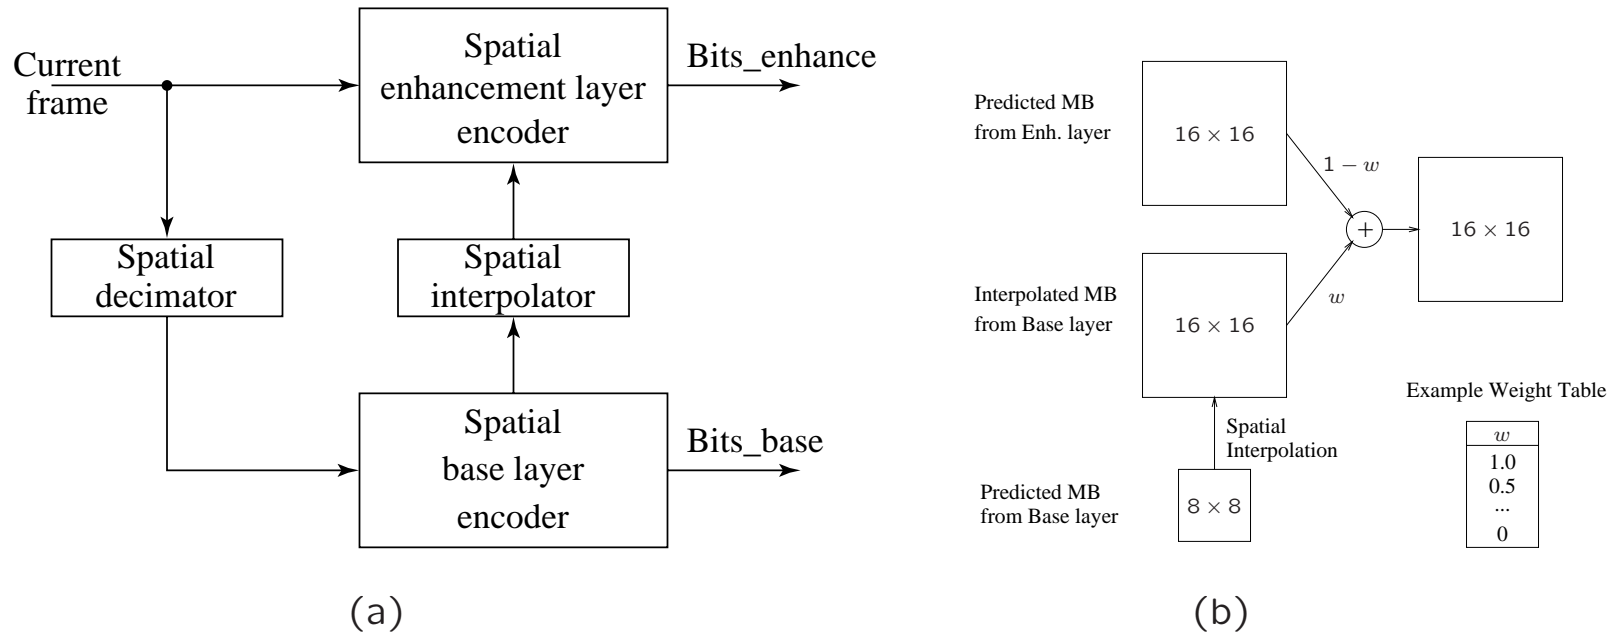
Current frame

Spatial enhancement layer encoder

Bits_enhance

Spatial decimator

Spatial interpolator

Spatial base layer encoder

Bits_base

(a)

Predicted MB from Enh. layer

$16 \times 16$

$1 - w$

$+$

$16 \times 16$

Interpolated MB from Base layer

$16 \times 16$

$w$

Spatial Interpolation

Predicted MB from Base layer

$8 \times 8$

Example Weight Table

| $w$ |
|---|
| 1.0 |
| 0.5 |
| ... |
| 0 |

(b)